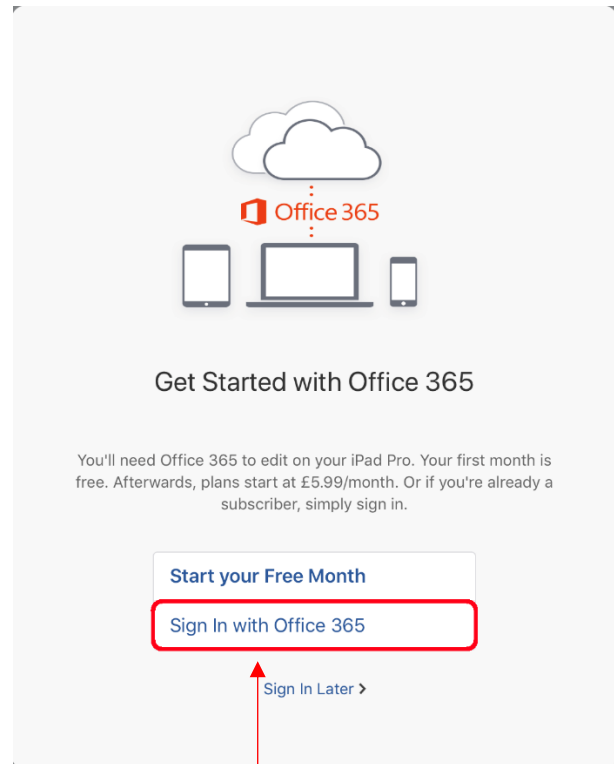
Office 365

Get Started with Office 365

You'll need Office 365 to edit on your iPad Pro. Your first month is free. Afterwards, plans start at £5.99/month. Or if you're already a subscriber, simply sign in.

Start your Free Month

Sign In with Office 365

Sign In Later >